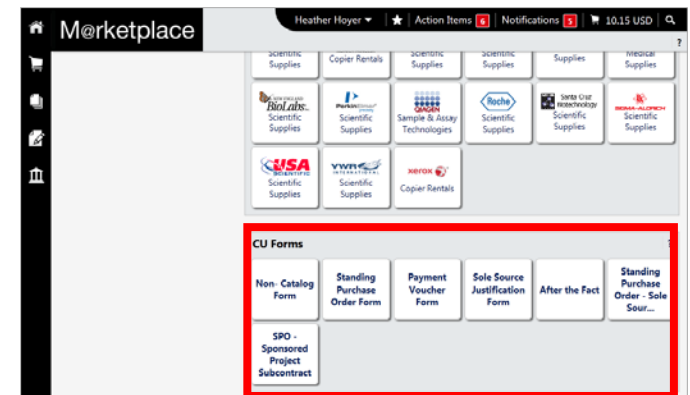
M@rketplace

Heather Hoyer ▾ ★ Action Items 6 Notifications 5 10.15 USD

?

Scientific Supplies | Copier Rentals | Scientific Supplies | Scientific Supplies | Supplies | Medical Supplies

NEW ENGLAND BioLabs Scientific Supplies

PerkinElmer Scientific Supplies

QIAGEN Sample & Assay Technologies

Roche Scientific Supplies

Santa Cruz Biotechnology Scientific Supplies

SIGMA-ALDRICH Scientific Supplies

USA SCIENTIFIC Scientific Supplies

VWR INTERNATIONAL Scientific Supplies

xerox Copier Rentals

CU Forms

?

Non- Catalog Form

Standing Purchase Order Form

Payment Voucher Form

Sole Source Justification Form

After the Fact

Standing Purchase Order - Sole Sour...

SPO - Sponsored Project Subcontract